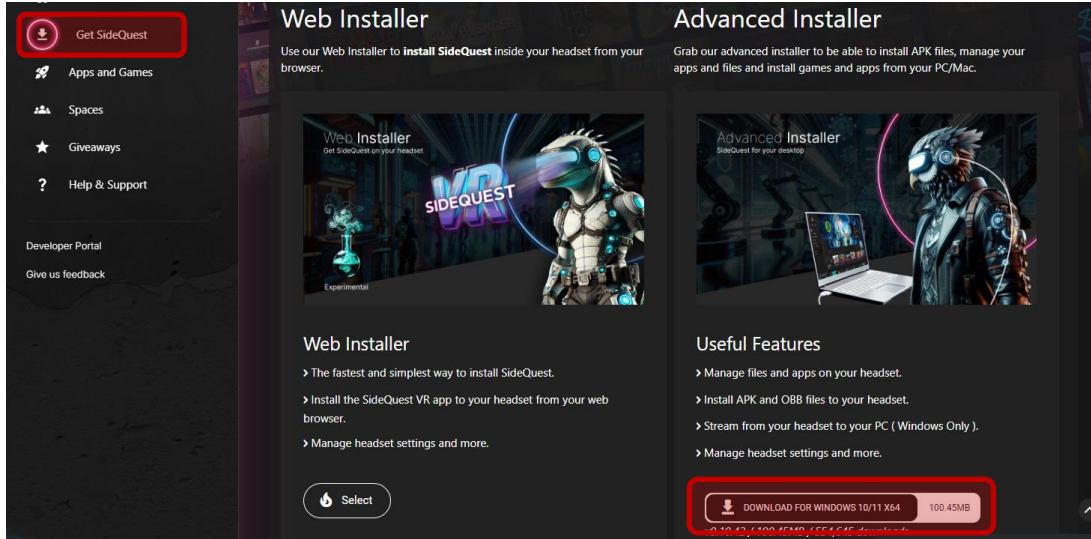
Get SideQuest

Apps and Games

Spaces

Giveaways

Help & Support

Developer Portal

Give us feedback

Web Installer

Use our Web Installer to **install SideQuest** inside your headset from your browser.

Web Installer
Get SideQuest on your headset

SIDEQUEST VR

Experimental

Web Installer

> The fastest and simplest way to install SideQuest.

> Install the SideQuest VR app to your headset from your web browser.

> Manage headset settings and more.

Select

Advanced Installer

Grab our advanced installer to be able to install APK files, manage your apps and files and install games and apps from your PC/Mac.

Advanced Installer
SideQuest for your desktop

Useful Features

> Manage files and apps on your headset.

> Install APK and OBB files to your headset.

> Stream from your headset to your PC ( Windows Only ).

> Manage headset settings and more.

DOWNLOAD FOR WINDOWS 10/11 X64 100.45MB

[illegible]